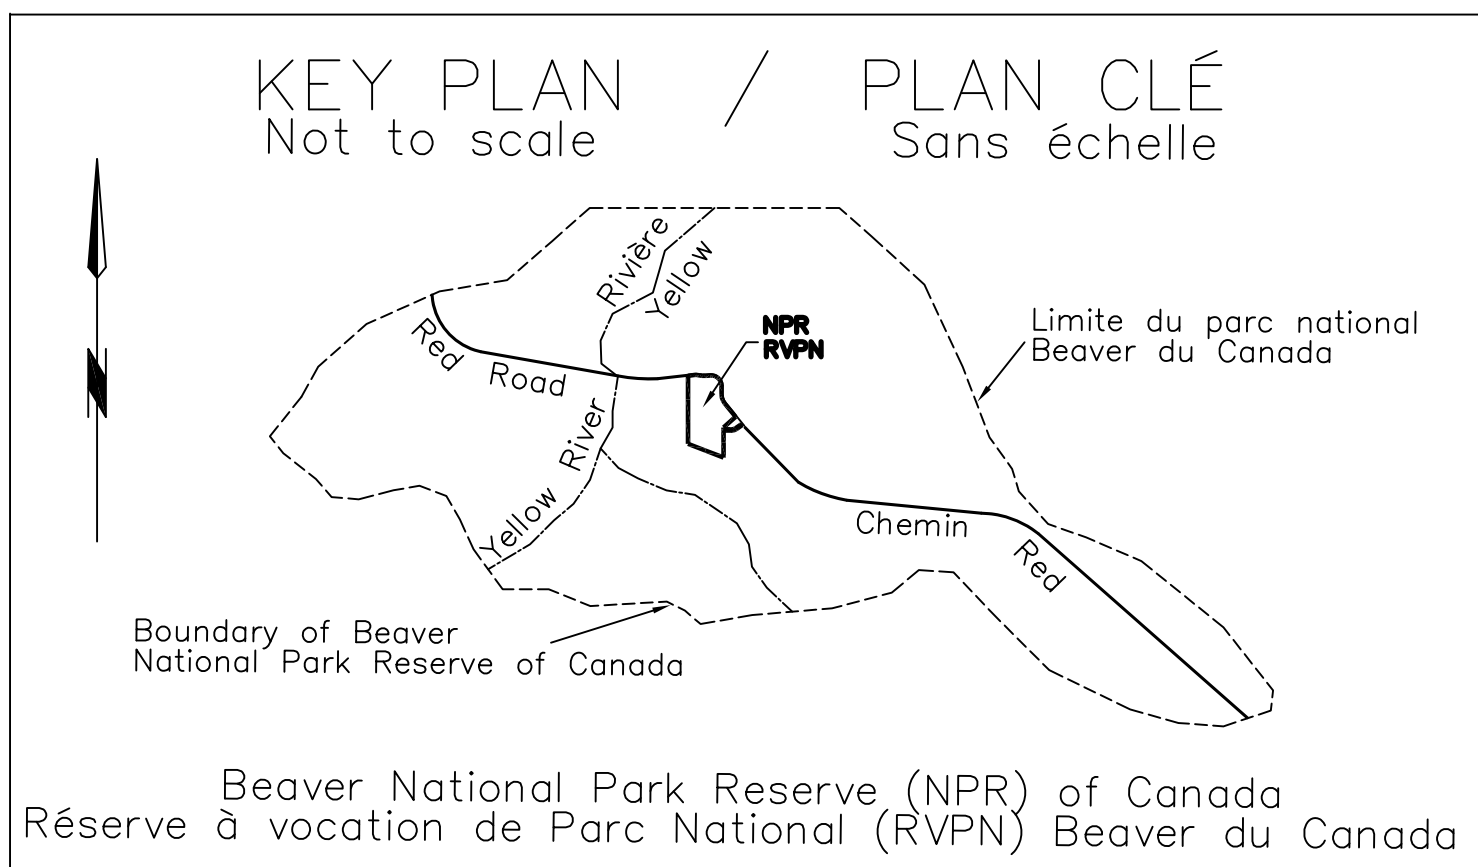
KEY PLAN / PLAN CLÉ
Not to scale Sans échelle

N

Rivière Yellow

NPR
RVPN

Limite du parc national Beaver du Canada

Red Road

Yellow River

Chemin Red

Boundary of Beaver National Park Reserve of Canada

Beaver National Park Reserve (NPR) of Canada
Réserve à vocation de Parc National (RVPN) Beaver du Canada